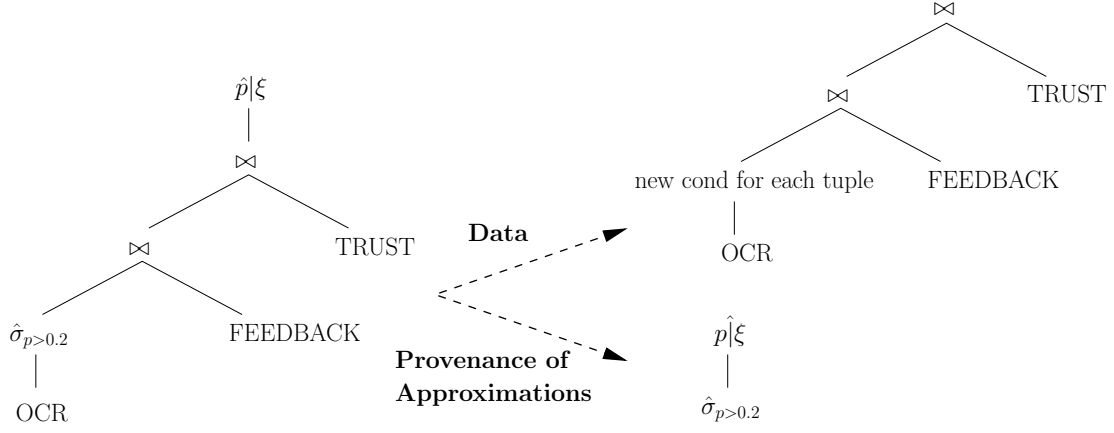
$\hat{p}|\xi$

$\bowtie$

$\bowtie$

TRUST

$\hat{\sigma}_{p>0.2}$

FEEDBACK

OCR

Data

Provenance of Approximations

$\bowtie$

$\bowtie$

TRUST

new cond for each tuple

FEEDBACK

OCR

$\hat{p|\xi}$

$\hat{\sigma}_{p>0.2}$